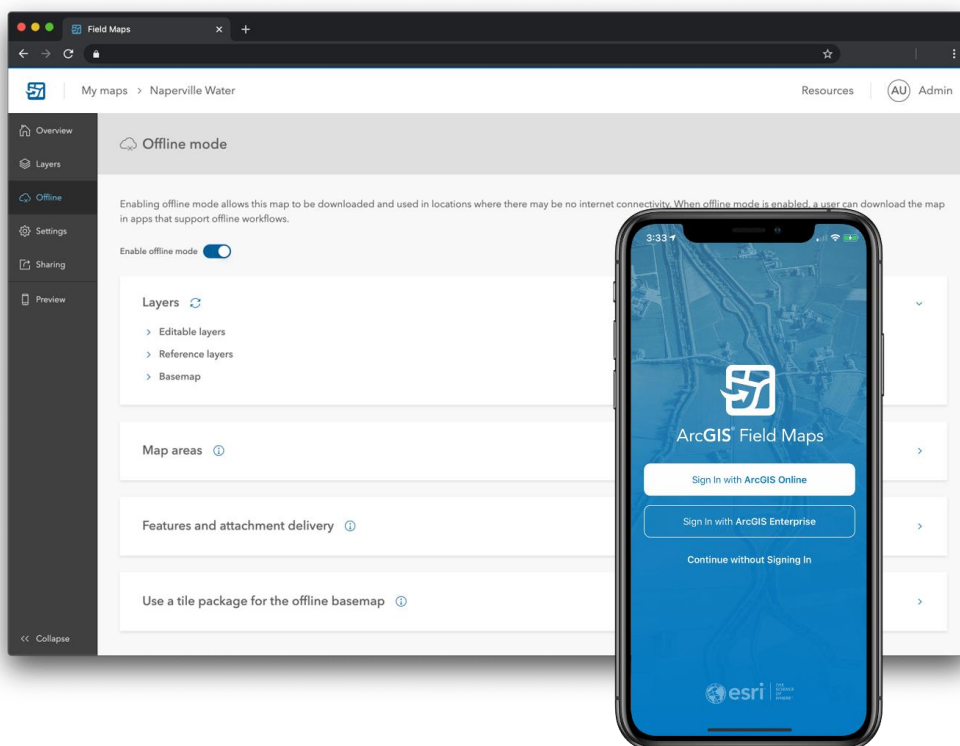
Field Maps

My maps > Naperville Water

Resources AU Admin

Overview
Layers
Offline
Settings
Sharing
Preview

Offline mode

Enabling offline mode allows this map to be downloaded and used in locations where there may be no internet connectivity. When offline mode is enabled, a user can download the map in apps that support offline workflows.

Enable offline mode

Layers

> Editable layers
> Reference layers
> Basemap

Map areas

Features and attachment delivery

Use a tile package for the offline basemap

<< Collapse

3:33

ArcGIS® Field Maps

Sign In with ArcGIS Online

Sign In with ArcGIS Enterprise

Continue without Signing In

esri THE SCIENCE OF WHERE